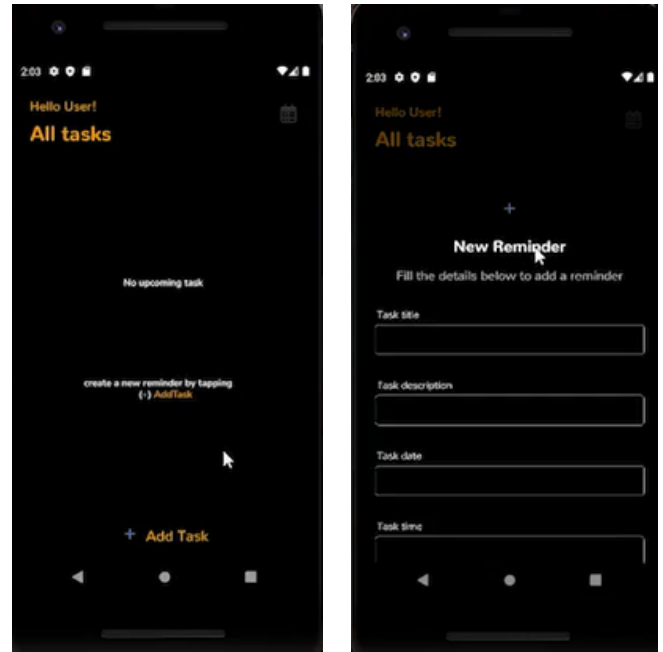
2:03

Hello User!

All tasks

No upcoming task

create a new reminder by tapping (+) AddTask

+ Add Task

2:03

Hello User!

All tasks

+

New Reminder

Fill the details below to add a reminder

Task title

Task description

Task date

Task time